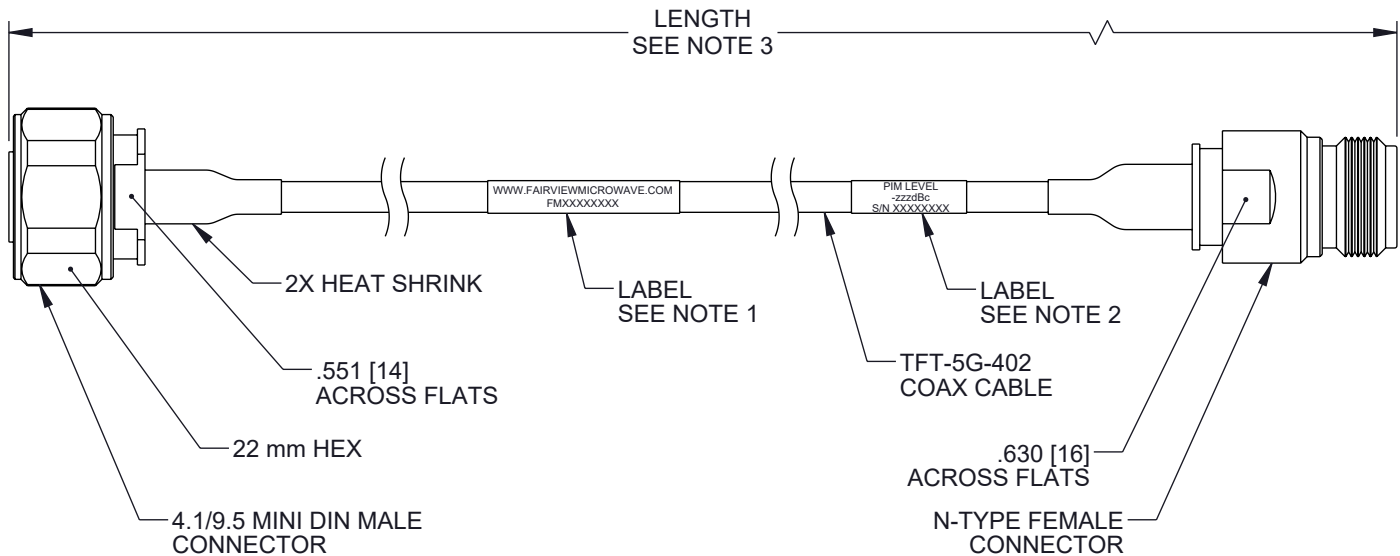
LENGTH
SEE NOTE 3

WWW.FAIRVIEWMICROWAVE.COM
FMXXXXXXXX

PIM LEVEL
-zzzdBc
S/N XXXXXXXX

2X HEAT SHRINK

LABEL
SEE NOTE 1

LABEL
SEE NOTE 2

.551 [14]
ACROSS FLATS

TFT-5G-402
COAX CABLE

22 mm HEX

.630 [16]
ACROSS FLATS

4.1/9.5 MINI DIN MALE
CONNECTOR

N-TYPE FEMALE
CONNECTOR